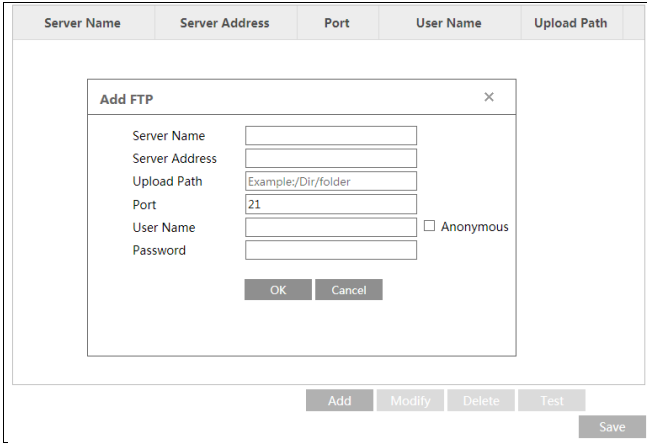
| Server Name | Server Address | Port | User Name | Upload Path |
|---|---|---|---|---|

Add FTP ×

Server Name
Server Address
Upload Path Example:/Dir/folder
Port 21
User Name ☐ Anonymous
Password

OK Cancel

Add Modify Delete Test

Save